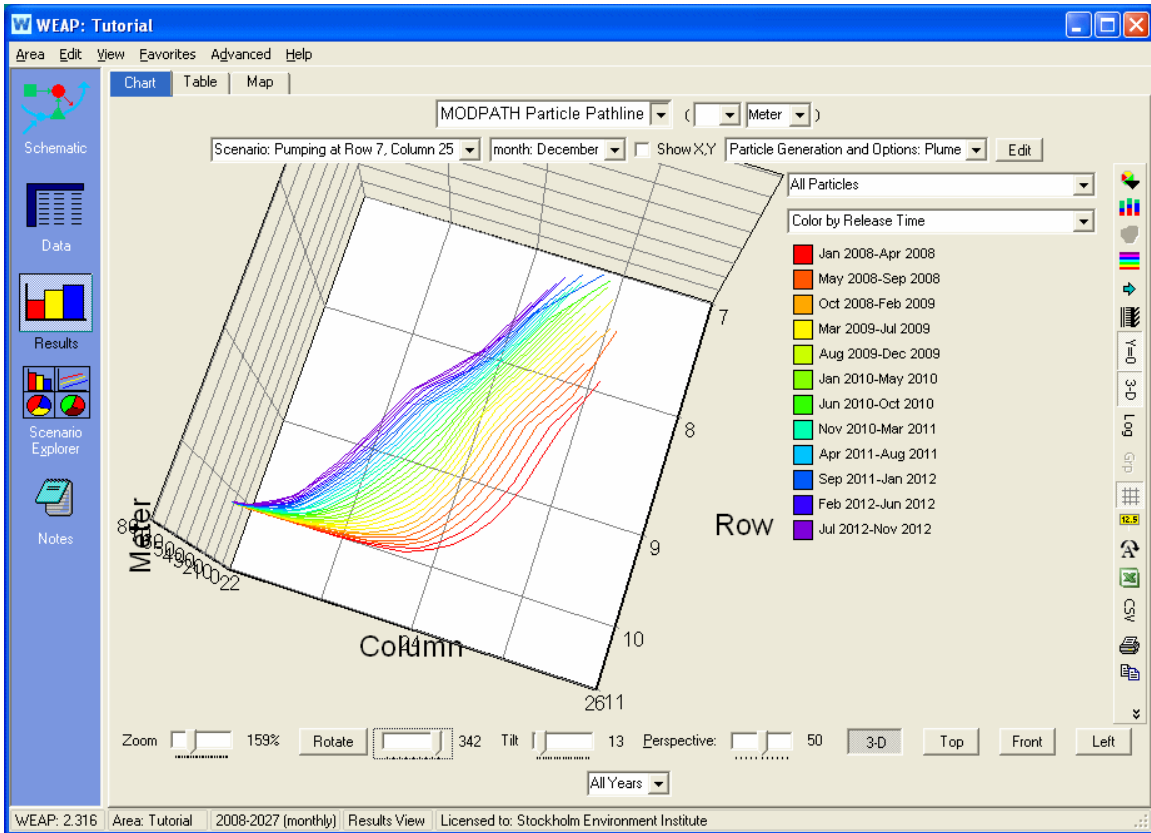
WEAP: Tutorial

Area Edit View Favorites Advanced Help

Chart Table Map

Schematic

Data

Results

Scenario Explorer

Notes

MODPATH Particle Pathline ( Meter )

Scenario: Pumping at Row 7, Column 25 month: December Show X,Y Particle Generation and Options: Plume Edit

All Particles

Color by Release Time

Jan 2008-Apr 2008
May 2008-Sep 2008
Oct 2008-Feb 2009
Mar 2009-Jul 2009
Aug 2009-Dec 2009
Jan 2010-May 2010
Jun 2010-Oct 2010
Nov 2010-Mar 2011
Apr 2011-Aug 2011
Sep 2011-Jan 2012
Feb 2012-Jun 2012
Jul 2012-Nov 2012

Y=0 3-D Log Grp 12.5 CSV

7

8

Row

9

10

2611

Column

24

Meter

88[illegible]22

Zoom 159% Rotate 342 Tilt 13 Perspective: 50 3-D Top Front Left

All Years

WEAP: 2.316 Area: Tutorial 2008-2027 (monthly) Results View Licensed to: Stockholm Environment Institute